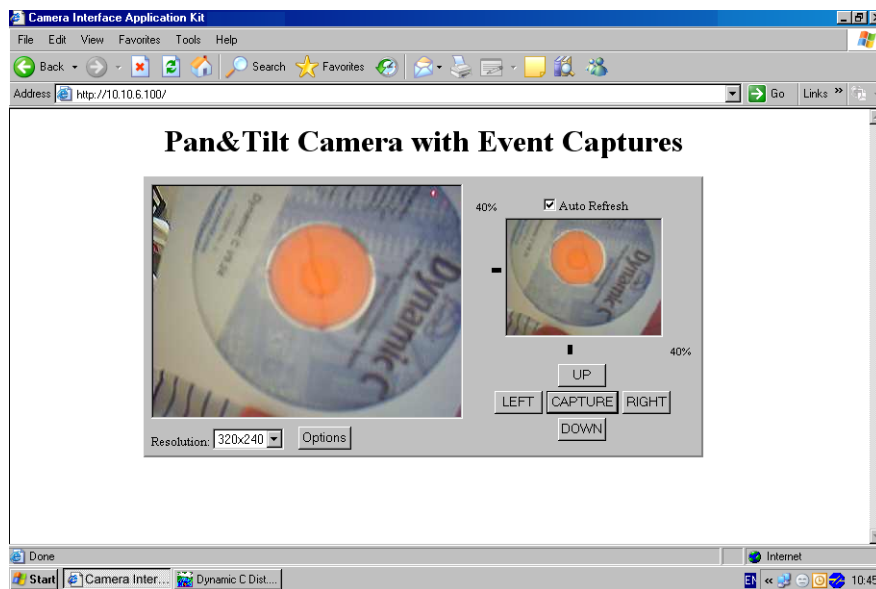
Camera Interface Application Kit

File Edit View Favorites Tools Help

Back Search Favorites

Address http://10.10.6.100/ Go Links »

Pan&Tilt Camera with Event Captures

Dynamic C

40% Auto Refresh

Dynamic C

40%

UP

LEFT CAPTURE RIGHT

DOWN

Resolution: 320x240 Options

Done Internet

Start Camera Inter... Dynamic C Dist... EN 10:45